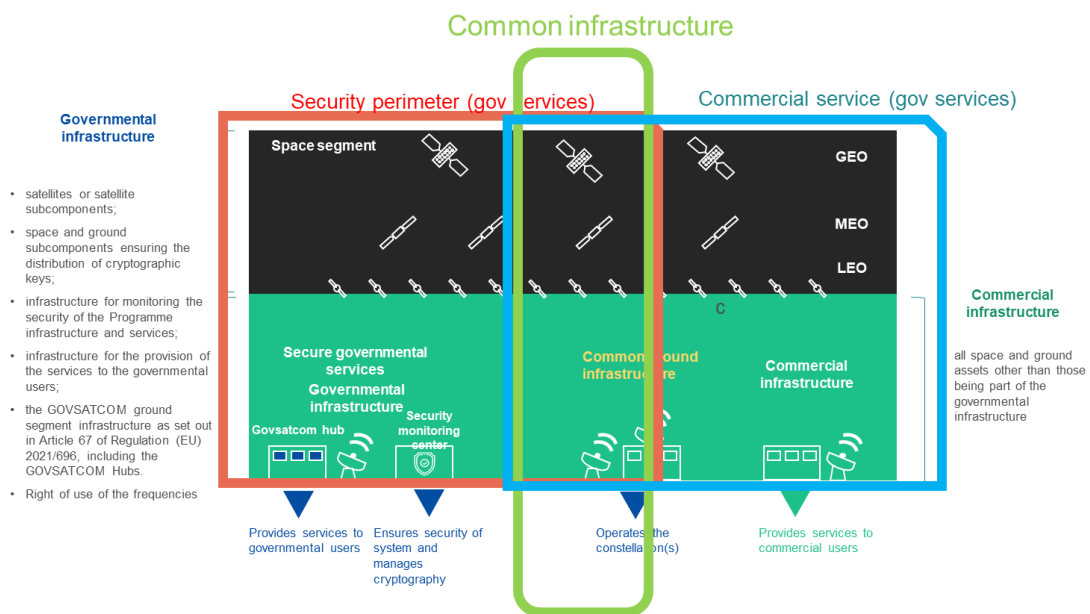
Common infrastructure

Security perimeter (gov services)

Commercial service (gov services)

Governmental infrastructure

- satellites or satellite subcomponents;
- space and ground subcomponents ensuring the distribution of cryptographic keys;
- infrastructure for monitoring the security of the Programme infrastructure and services;
- infrastructure for the provision of the services to the governmental users;
- the GOVSATCOM ground segment infrastructure as set out in Article 67 of Regulation (EU) 2021/696, including the GOVSATCOM Hubs.
- Right of use of the frequencies

Space segment

GEO

MEO

LEO

C

Secure governmental services

Governmental infrastructure

Govsatcom hub

Security monitoring center

Common ground infrastructure

Commercial infrastructure

Commercial infrastructure

all space and ground assets other than those being part of the governmental infrastructure

Provides services to governmental users

Ensures security of system and manages cryptography

Operates the constellation(s)

Provides services to commercial users